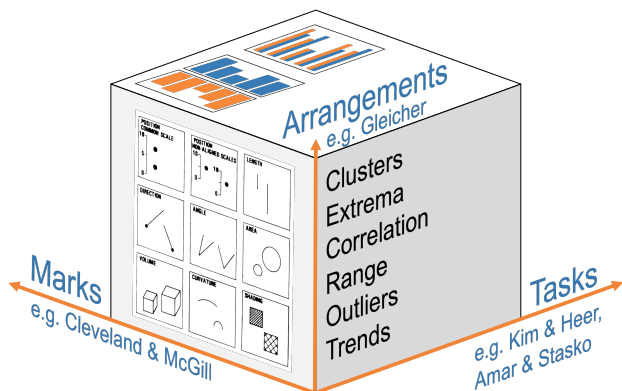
Arrangements
e.g. Gleicher

POSITION COMMON SCALE
10
5
0

POSITION NON ALIGNED SCALES
10
0

LENGTH

DIRECTION

ANGLE

AREA

VOLUME

CURVATURE

SHADING

Clusters
Extrema
Correlation
Range
Outliers
Trends

Marks
e.g. Cleveland & McGill

Tasks
e.g. Kim & Heer,
Amar & Stasko